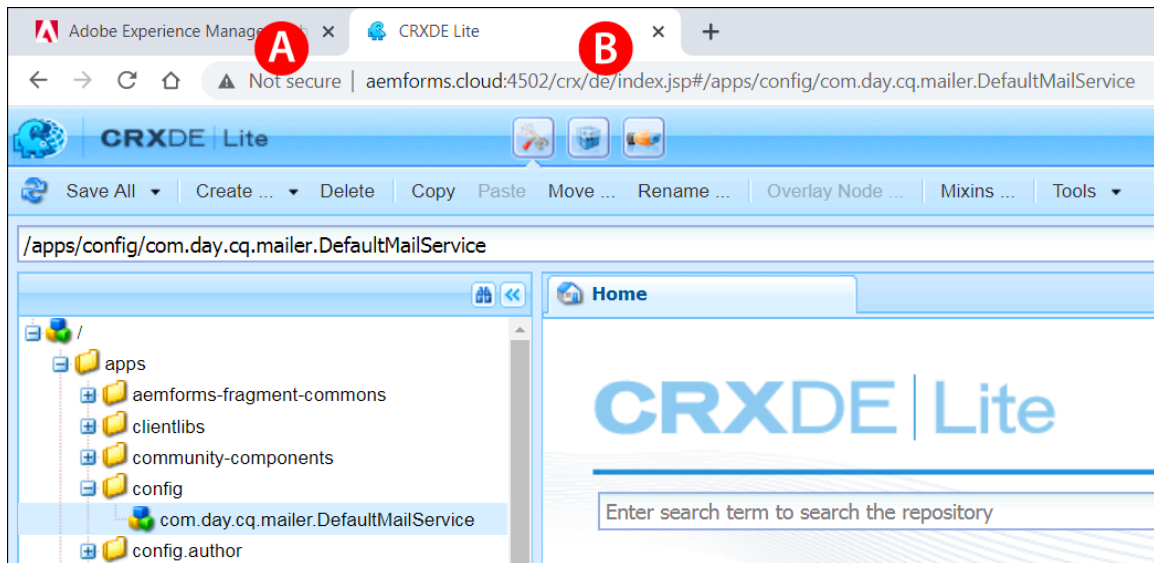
Adobe Experience Manag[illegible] ×
A
CRXDE Lite ×
B
+
Not secure | aemforms.cloud:4502/crx/de/index.jsp#/apps/config/com.day.cq.mailer.DefaultMailService

CRXDE | Lite

Save All ▾ | Create ... ▾ | Delete | Copy | Paste | Move ... | Rename ... | Overlay Node ... | Mixins ... | Tools ▾

/apps/config/com.day.cq.mailer.DefaultMailService

/
apps
aemforms-fragment-commons
clientlibs
community-components
config
com.day.cq.mailer.DefaultMailService
config.author

Home

CRXDE | Lite

Enter search term to search the repository